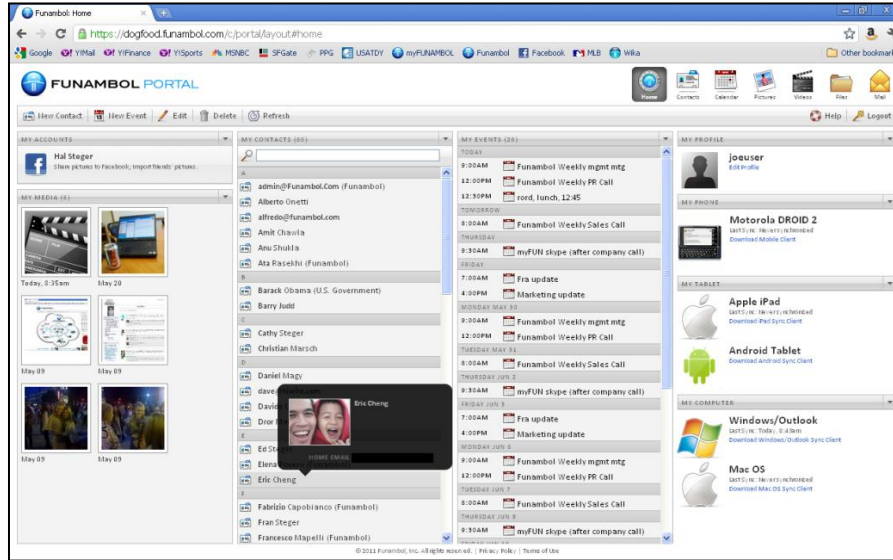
Funambol: Home

https://dogfood.funambol.com/c/portal/layout#home

Google Y!Mail Y!Finance Y!Sports MSNBC SFGate PPG USATDY myFUNAMBOL Funambol Facebook MLB Wika Other bookmarks

FUNAMBOL PORTAL

Home Contacts Calendar Pictures Videos Files Mail

New Contact | New Event | Edit | Delete | Refresh

Help Logout

MY ACCOUNTS

Hal Steger
Share pictures to Facebook; Import friends' pictures.

MY MEDIA (8)

Today, 8:35am May 20

May 09 May 09

May 09 May 09

MY CONTACTS (65)

A
admin@Funambol.Com (Funambol)
Alberto Onetti
alfredo@funambol.com
Amit Chawla
Anu Shukla
Ata Rasekhi (Funambol)
B
Barack Obama (U.S. Government)
Barry Judd
C
Cathy Steger
Christian Marsch
D
Daniel Magy
dave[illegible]
David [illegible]
Dror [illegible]
E
Ed St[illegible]
Elena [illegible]
Eric Cheng
F
Fabrizio Capobianco (Funambol)
Fran Steger
Francesco Mapelli (Funambol)

Eric Cheng
HOME EMAIL

MY EVENTS (20)

TODAY
9:00AM Funambol Weekly mgmt mtg
12:00PM Funambol Weekly PR Call
12:30PM rord, lunch, 12:45
TOMORROW
8:00AM Funambol Weekly Sales Call
THURSDAY
9:30AM myFUN skype (after company call)
FRIDAY
7:00AM Fra update
4:00PM Marketing update
MONDAY MAY 30
9:00AM Funambol Weekly mgmt mtg
12:00PM Funambol Weekly PR Call
TUESDAY MAY 31
8:00AM Funambol Weekly Sales Call
THURSDAY JUN 2
9:30AM myFUN skype (after company call)
FRIDAY JUN 3
7:00AM Fra update
4:00PM Marketing update
MONDAY JUN 6
9:00AM Funambol Weekly mgmt mtg
12:00PM Funambol Weekly PR Call
TUESDAY JUN 7
8:00AM Funambol Weekly Sales Call
THURSDAY JUN 9
9:30AM myFUN skype (after company call)

MY PROFILE

joeuser
Edit Profile

MY PHONE

Motorola DROID 2
Last Sync: Never synchronized
Download Mobile Client

MY TABLET

Apple iPad
Last Sync: Never synchronized
Download iPad Sync Client

Android Tablet
Download Android Sync Client

MY COMPUTER

Windows/Outlook
Last Sync: Today, 8:43am
Download Windows/Outlook Sync Client

Mac OS
Last Sync: Never synchronized
Download Mac OS Sync Client

© 2011 Funambol, Inc. All rights reserved. | Privacy Policy | Terms of Use